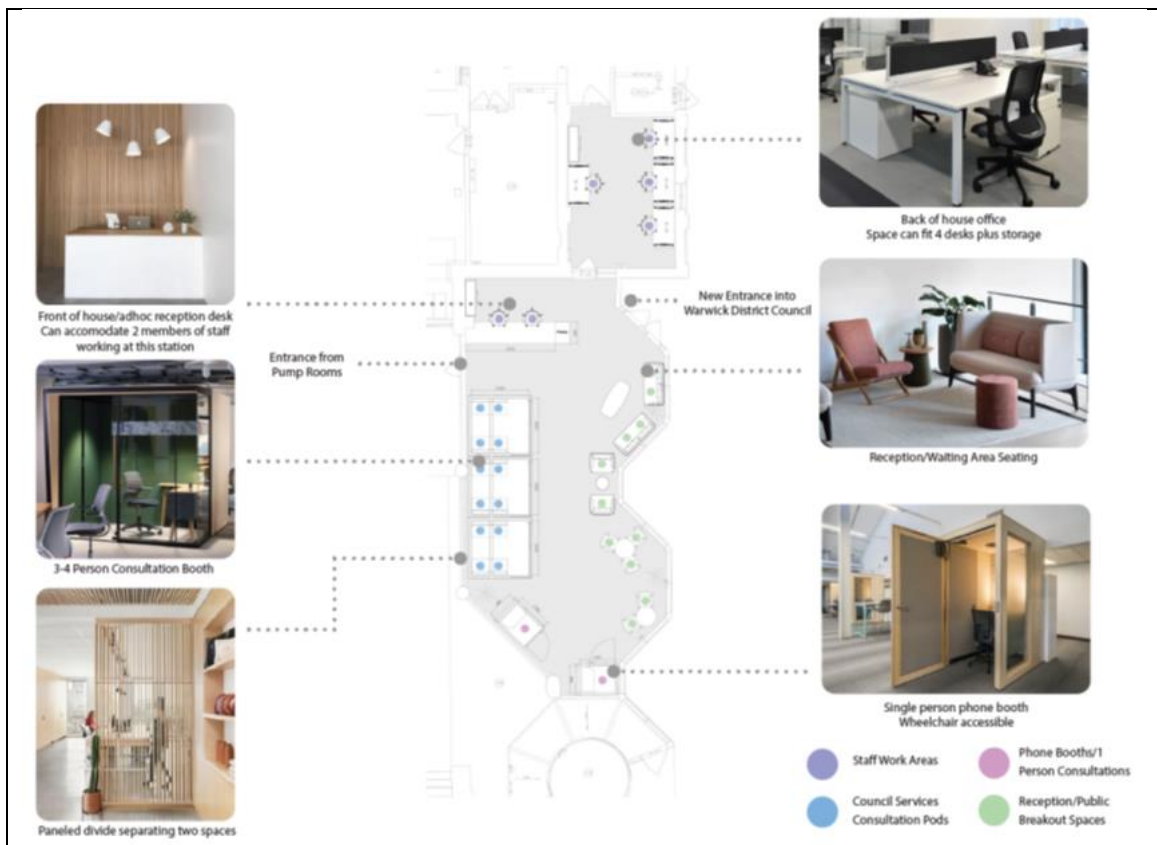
Back of house office
Space can fit 4 desks plus storage

Front of house/adhoc reception desk
Can accomodate 2 members of staff working at this station

New Entrance into Warwick District Council

Entrance from Pump Rooms

Reception/Waiting Area Seating

3-4 Person Consultation Booth

Single person phone booth
Wheelchair accessible

Paneled divide separating two spaces

Staff Work Areas

Phone Booths/1 Person Consultations

Council Services Consultation Pods

Reception/Public Breakout Spaces